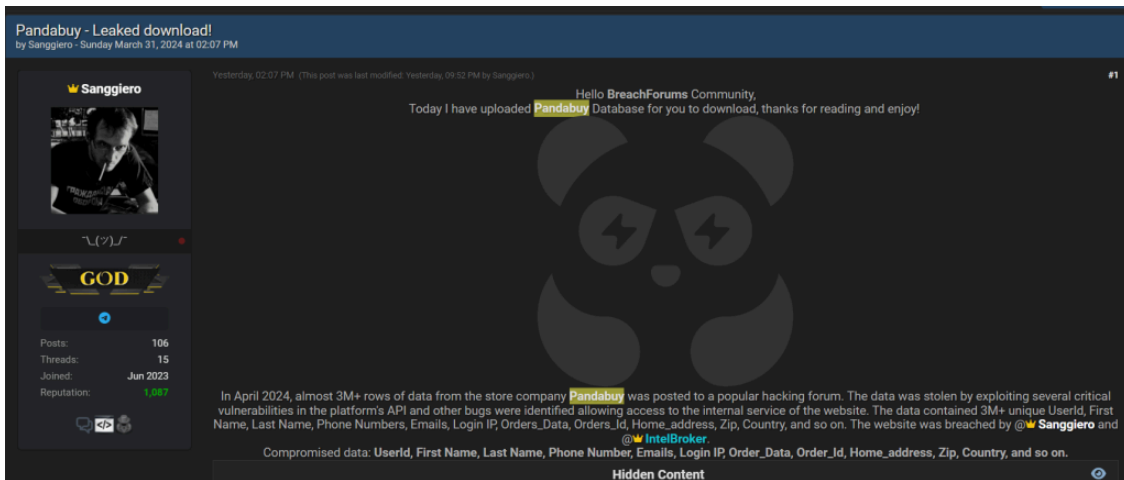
Pandabuy - Leaked download!
by Sanggiero - Sunday March 31, 2024 at 02:07 PM

Sanggiero

¯\_(ツ)_/¯

GOD

Posts: 106
Threads: 15
Joined: Jun 2023
Reputation: 1,087

Yesterday, 02:07 PM (This post was last modified: Yesterday, 09:52 PM by Sanggiero.)

#1

Hello BreachForums Community,
Today I have uploaded Pandabuy Database for you to download, thanks for reading and enjoy!

In April 2024, almost 3M+ rows of data from the store company Pandabuy was posted to a popular hacking forum. The data was stolen by exploiting several critical vulnerabilities in the platform's API and other bugs were identified allowing access to the internal service of the website. The data contained 3M+ unique UserId, First Name, Last Name, Phone Numbers, Emails, Login IP, Orders_Data, Orders_Id, Home_address, Zip, Country, and so on. The website was breached by @Sanggiero and @IntelBroker.
Compromised data: UserId, First Name, Last Name, Phone Number, Emails, Login IP, Order_Data, Order_Id, Home_address, Zip, Country, and so on.

Hidden Content